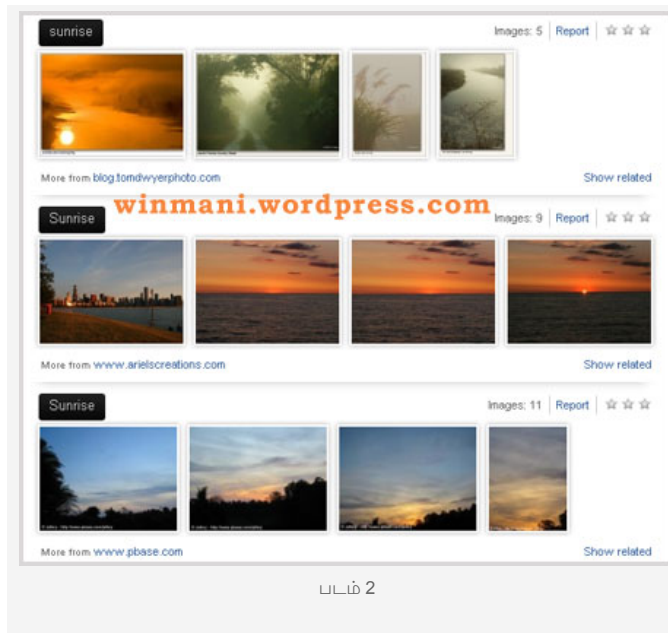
sunrise

Images: 5 | Report

More from blog.tomdwyerphoto.com

Show related

Sunrise

winmani.wordpress.com

Images: 9 | Report

More from www.arielscreations.com

Show related

Sunrise

Images: 11 | Report

More from www.pbase.com

Show related

படம் 2